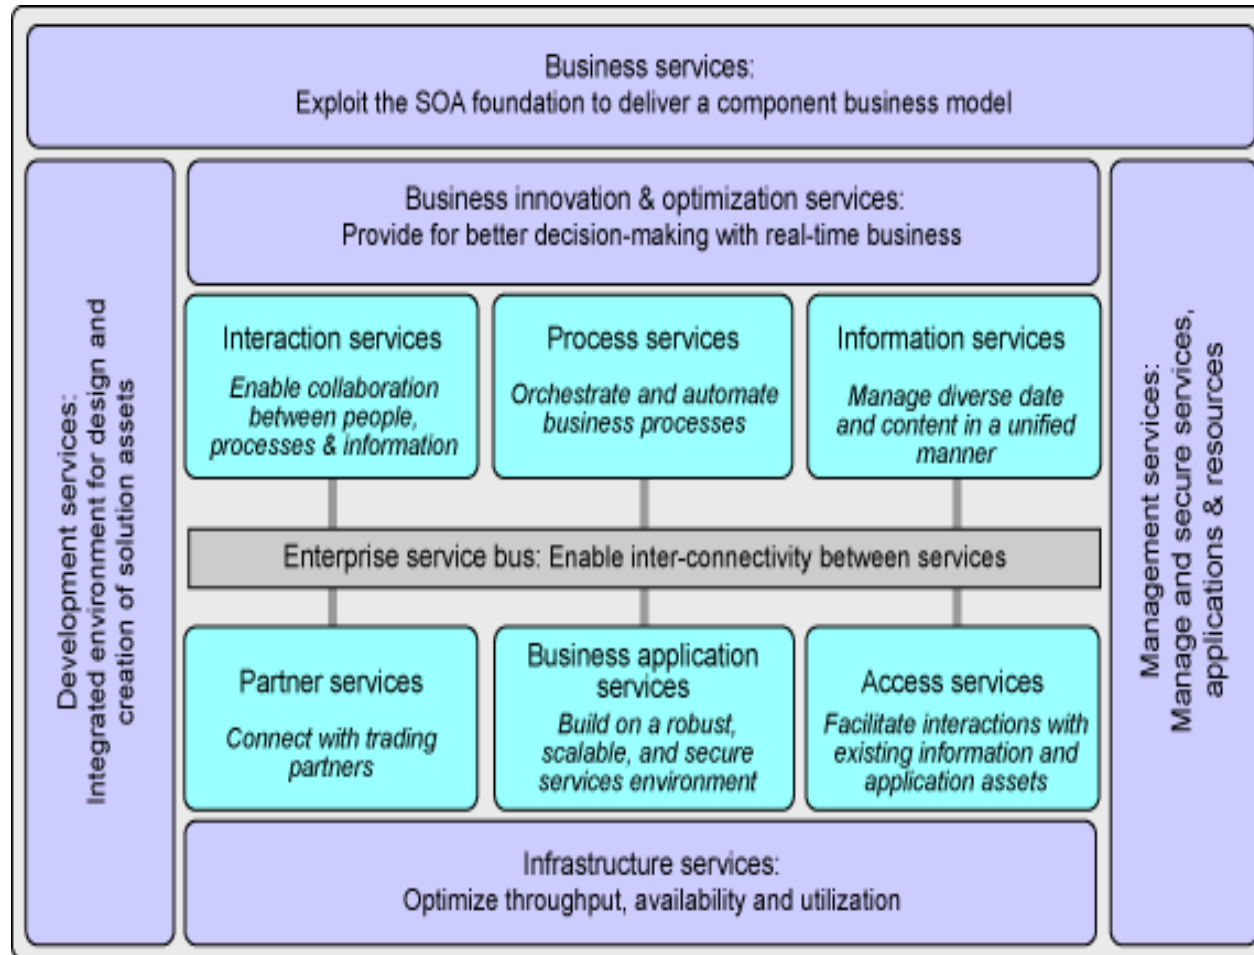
Business services:
Exploit the SOA foundation to deliver a component business model

Development services:
Integrated environment for design and creation of solution assets

Business innovation & optimization services:
Provide for better decision-making with real-time business

Interaction services
Enable collaboration between people, processes & information

Process services
Orchestrate and automate business processes

Information services
Manage diverse date and content in a unified manner

Enterprise service bus: Enable inter-connectivity between services

Partner services
Connect with trading partners

Business application services
Build on a robust, scalable, and secure services environment

Access services
Facilitate interactions with existing information and application assets

Infrastructure services:
Optimize throughput, availability and utilization

Management services:
Manage and secure services, applications & resources